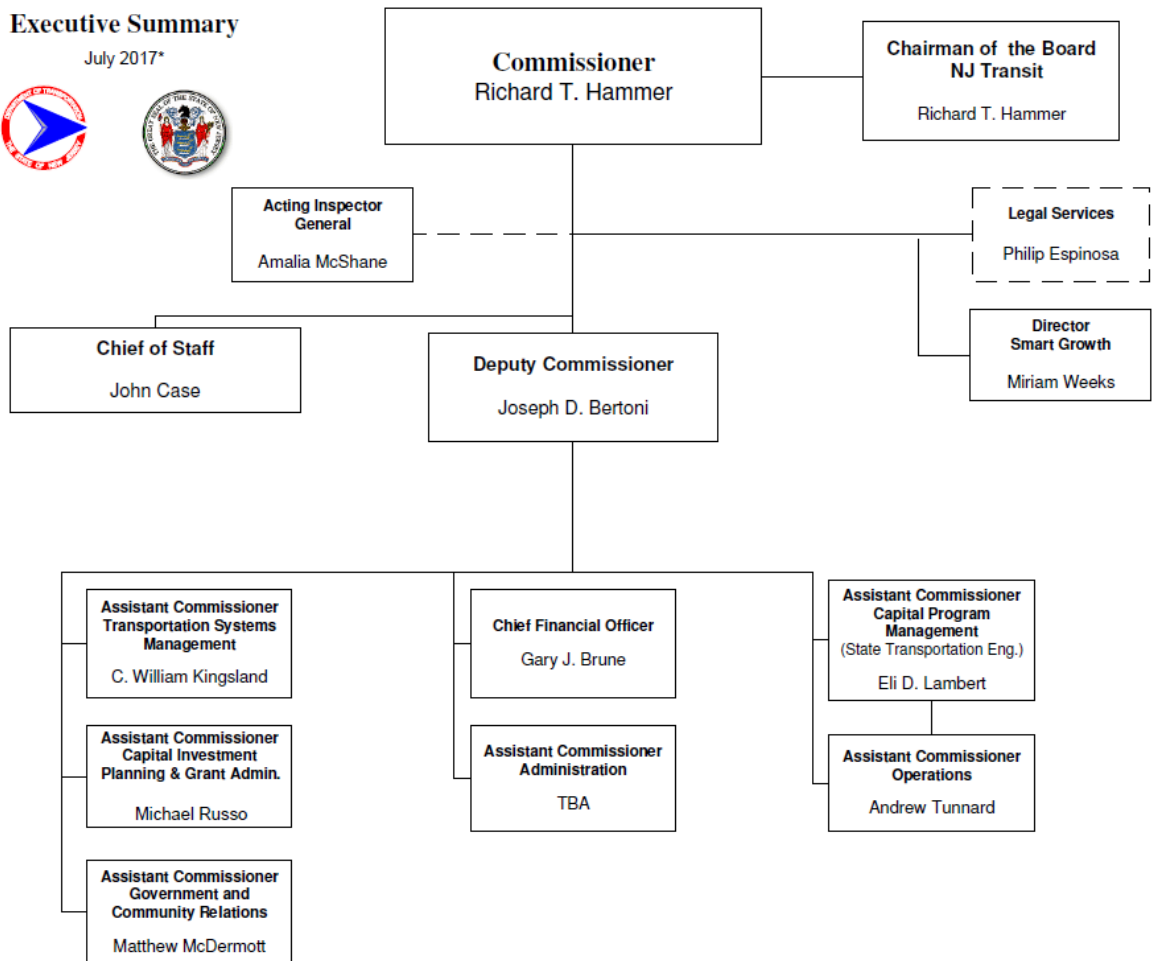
Executive Summary

July 2017*

Commissioner
Richard T. Hammer

Chairman of the Board
NJ Transit

Richard T. Hammer

Acting Inspector General

Amalia McShane

Legal Services

Philip Espinosa

Director
Smart Growth

Miriam Weeks

Chief of Staff

John Case

Deputy Commissioner

Joseph D. Bertoni

Assistant Commissioner
Transportation Systems Management

C. William Kingsland

Assistant Commissioner
Capital Investment Planning & Grant Admin.

Michael Russo

Assistant Commissioner
Government and Community Relations

Matthew McDermott

Chief Financial Officer

Gary J. Brune

Assistant Commissioner
Administration

TBA

Assistant Commissioner
Capital Program Management
(State Transportation Eng.)

Eli D. Lambert

Assistant Commissioner
Operations

Andrew Tunnard